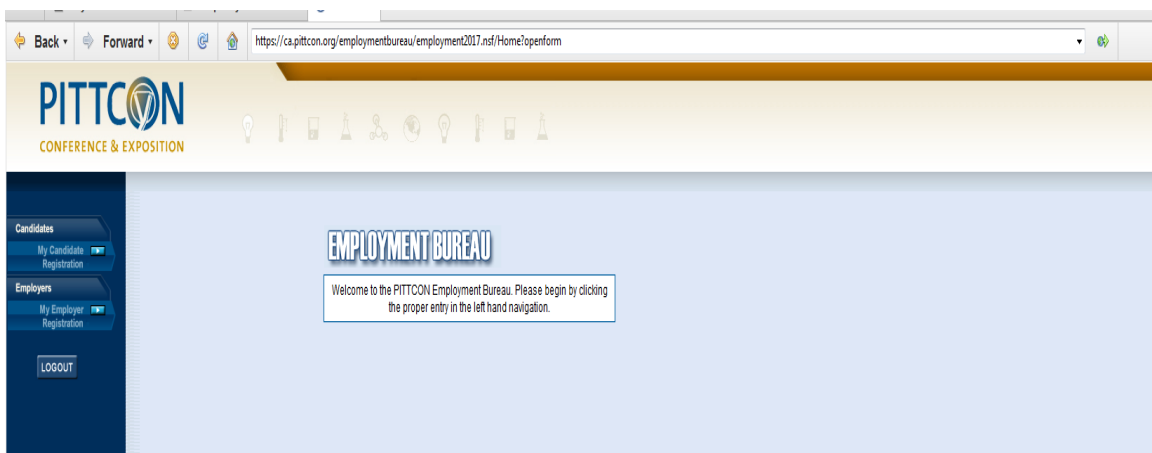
Back
Forward
https://ca.pittcon.org/employmentbureau/employment2017.nsf/Home?openform

PITTCON
CONFERENCE & EXPOSITION

Candidates
My Candidate Registration
Employers
My Employer Registration
LOGOUT

EMPLOYMENT BUREAU

Welcome to the PITTCON Employment Bureau. Please begin by clicking the proper entry in the left hand navigation.